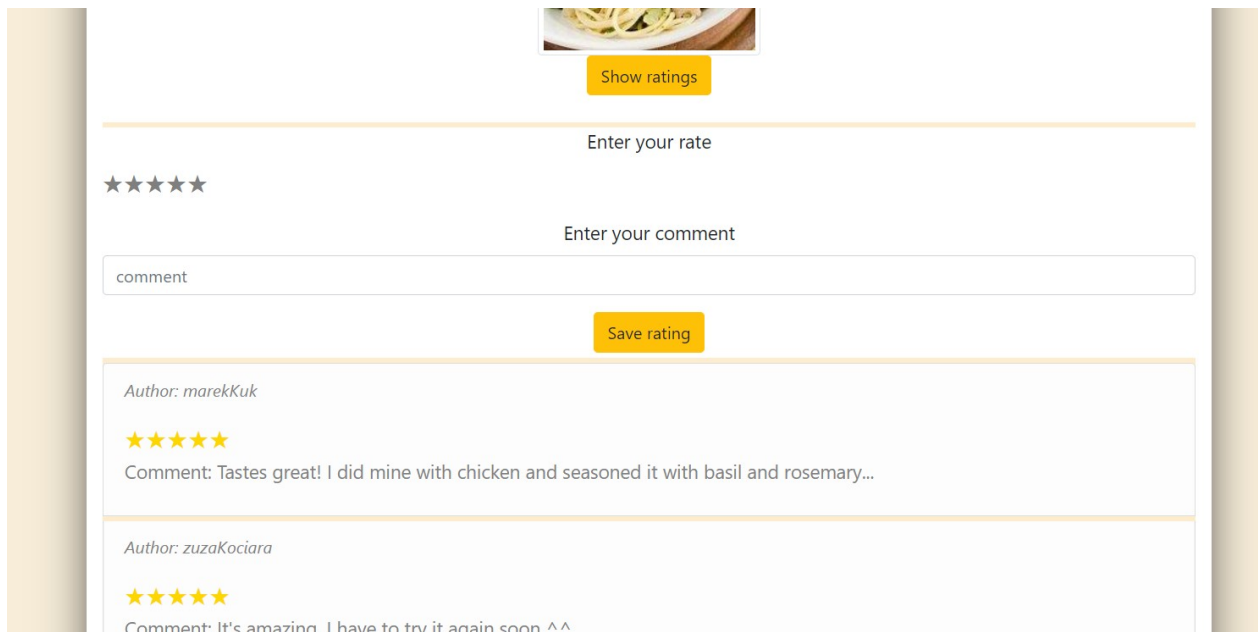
Show ratings

Enter your rate

★★★★★

Enter your comment

comment

Save rating

Author: marekKuk

★★★★★

Comment: Tastes great! I did mine with chicken and seasoned it with basil and rosemary...

Author: zuzaKociara

★★★★★

Comment: It's amazing. I have to try it again soon ^^